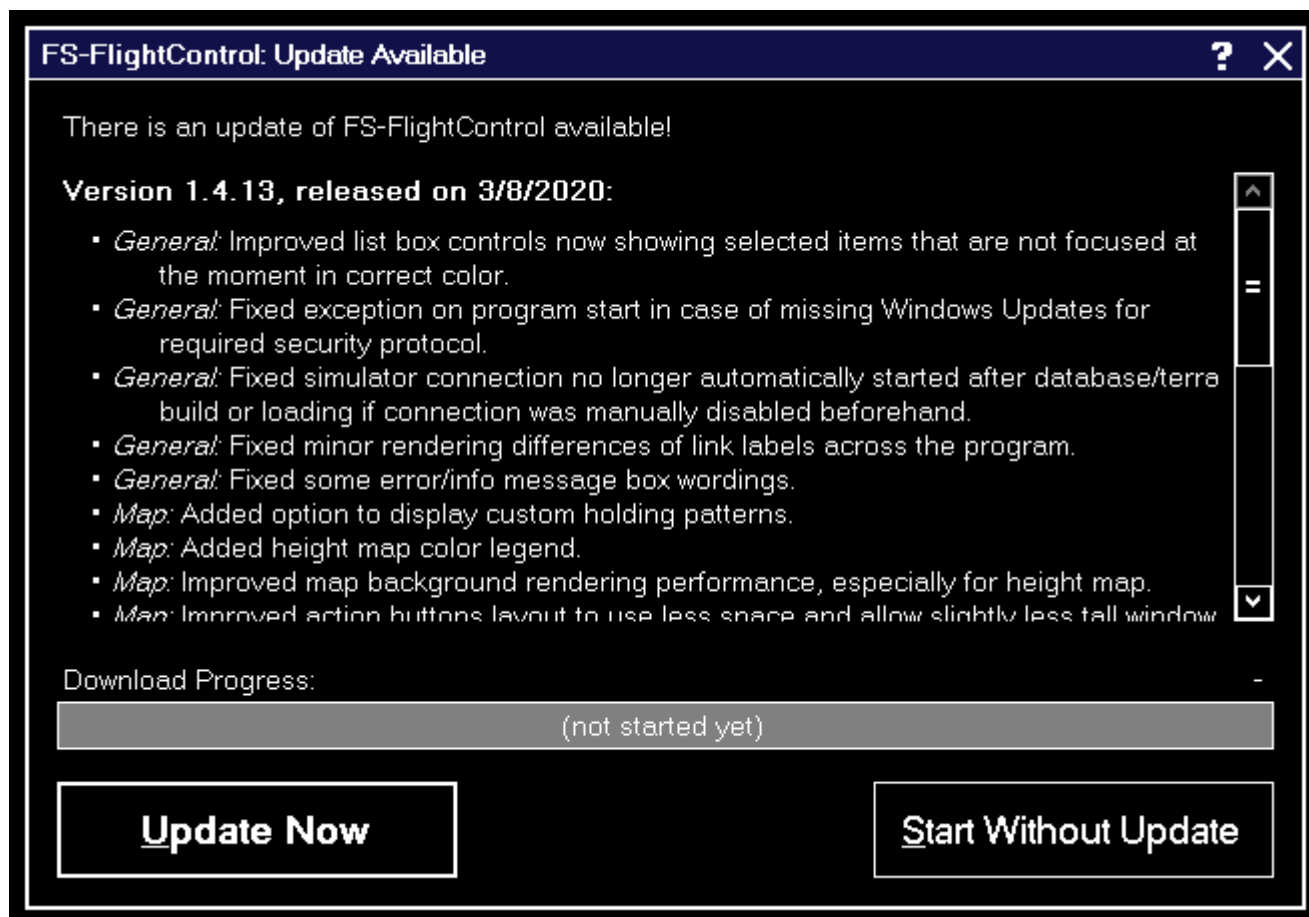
FS-FlightControl: Update Available

? X

There is an update of FS-FlightControl available!

**Version 1.4.13, released on 3/8/2020:**

- *General:* Improved list box controls now showing selected items that are not focused at the moment in correct color.
- *General:* Fixed exception on program start in case of missing Windows Updates for required security protocol.
- *General:* Fixed simulator connection no longer automatically started after database/terra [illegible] build or loading if connection was manually disabled beforehand.
- *General:* Fixed minor rendering differences of link labels across the program.
- *General:* Fixed some error/info message box wordings.
- *Map:* Added option to display custom holding patterns.
- *Map:* Added height map color legend.
- *Map:* Improved map background rendering performance, especially for height map.
- *Map:* Improved action buttons layout to use less space and allow slightly less tall window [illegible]

Download Progress:

-

(not started yet)

Update Now

Start Without Update